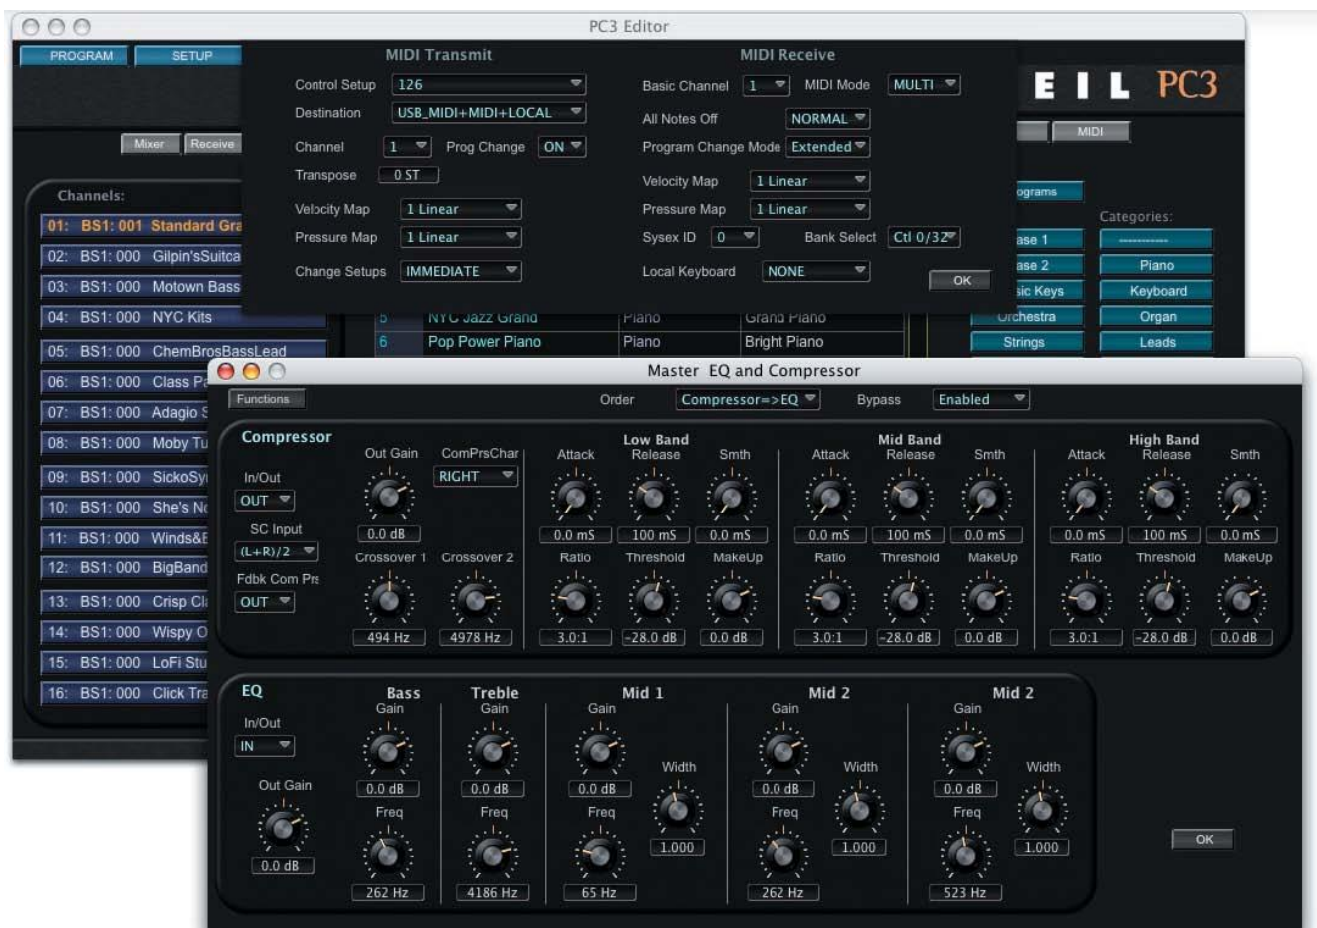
PC3 Editor

PROGRAM SETUP

MIDI Transmit

Control Setup 126
Destination USB_MIDI+MIDI+LOCAL
Channel 1 Prog Change ON
Transpose 0 ST
Velocity Map 1 Linear
Pressure Map 1 Linear
Change Setups IMMEDIATE

MIDI Receive

Basic Channel 1 MIDI Mode MULTI
All Notes Off NORMAL
Program Change Mode Extended
Velocity Map 1 Linear
Pressure Map 1 Linear
Sysex ID 0 Bank Select Ctl 0/32
Local Keyboard NONE

OK

EIL PC3

MIDI

Mixer Receive

Channels:
01: BS1: 001 Standard Gra
02: BS1: 000 Gilpin'sSuitca
03: BS1: 000 Motown Bass
04: BS1: 000 NYC Kits
05: BS1: 000 ChemBrosBassLead
06: BS1: 000 Class P
07: BS1: 000 Adagio S
08: BS1: 000 Moby Tu
09: BS1: 000 SickoSy
10: BS1: 000 She's N
11: BS1: 000 Winds&
12: BS1: 000 BigBand
13: BS1: 000 Crisp Cl
14: BS1: 000 Wispy O
15: BS1: 000 LoFi Stu
16: BS1: 000 Click Tra

5 NYC Jazz Grand Piano Grand Piano
6 Pop Power Piano Piano Bright Piano

ograms
Categories:
------------
ase 1
ase 2 Piano
ic Keys Keyboard
Orchestra Organ
Strings Leads

Master EQ and Compressor

Functions Order Compressor=>EQ Bypass Enabled

Compressor
In/Out OUT
SC Input (L+R)/2
Fdbk Com Prs OUT
Out Gain 0.0 dB
ComPrsChar RIGHT
Crossover 1 494 Hz
Crossover 2 4978 Hz

Low Band
Attack 0.0 mS Release 100 mS Smth 0.0 mS
Ratio 3.0:1 Threshold -28.0 dB MakeUp 0.0 dB

Mid Band
Attack 0.0 mS Release 100 mS Smth 0.0 mS
Ratio 3.0:1 Threshold -28.0 dB MakeUp 0.0 dB

High Band
Attack 0.0 mS Release 100 mS Smth 0.0 mS
Ratio 3.0:1 Threshold -28.0 dB MakeUp 0.0 dB

EQ
In/Out IN
Out Gain 0.0 dB

Bass Gain 0.0 dB Freq 262 Hz
Treble Gain 0.0 dB Freq 4186 Hz
Mid 1 Gain 0.0 dB Freq 65 Hz Width 1.000
Mid 2 Gain 0.0 dB Freq 262 Hz Width 1.000
Mid 2 Gain 0.0 dB Freq 523 Hz Width 1.000

OK